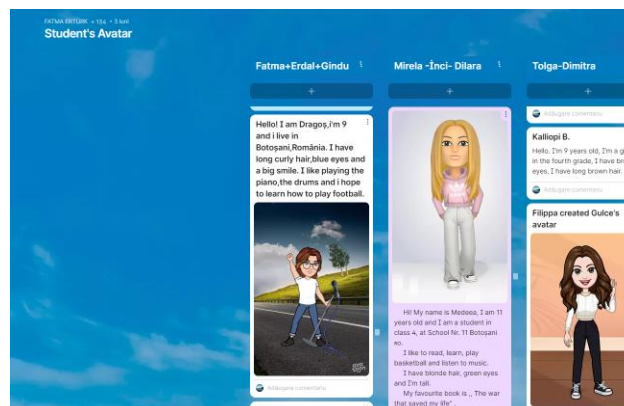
FATMA ERTÜRK + 134 • 5 luni
Student's Avatar

Fatma+Erdal+Gindu
+
Hello! I am Dragoș,i'm 9 and i live in Botoșani,România. I have long curly hair,blue eyes and a big smile. I like playing the piano,the drums and i hope to learn how to play football.
Adăugare comentariu

Mirela -İnci- Dilara
+
Hi! My name is Medeea, I am 11 years old and I am a student in class 4, at School Nr. 11 Botoșani ro.
I like to read, learn, play basketball and listen to music.
I have blonde hair, green eyes and I'm tall.
My favourite book is „ The war that saved my life".

Tolga-Dimitra
+
Adăugare comentariu
Kalliopi B.
Hello. I'm 9 years old, I'm a g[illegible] in the fourth grade, I have br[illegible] I have long brown hair.
Adăugare comentariu
Filippa created Gulce's avatar